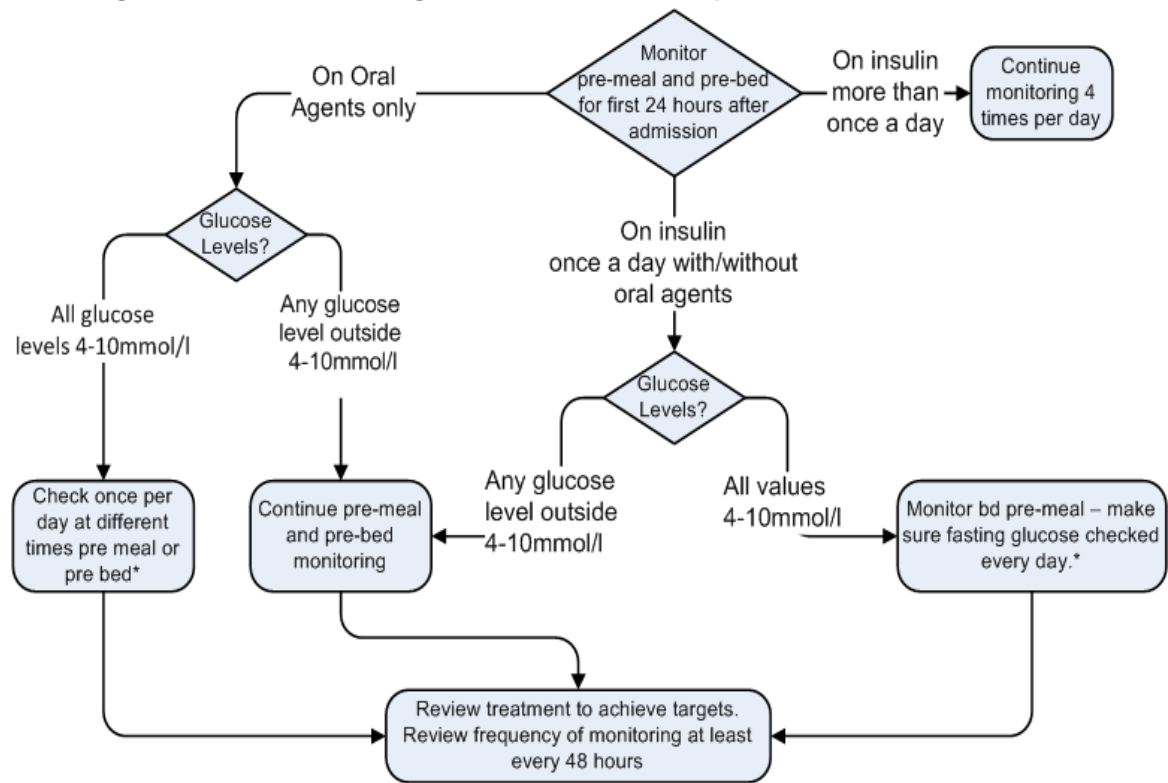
Monitor pre-meal and pre-bed for first 24 hours after admission

On Oral Agents only

On insulin more than once a day

Continue monitoring 4 times per day

On insulin once a day with/without oral agents

Glucose Levels?

All glucose levels 4-10mmol/l

Any glucose level outside 4-10mmol/l

Glucose Levels?

Any glucose level outside 4-10mmol/l

All values 4-10mmol/l

Check once per day at different times pre meal or pre bed*

Continue pre-meal and pre-bed monitoring

Monitor bd pre-meal – make sure fasting glucose checked every day.*

Review treatment to achieve targets. Review frequency of monitoring at least every 48 hours